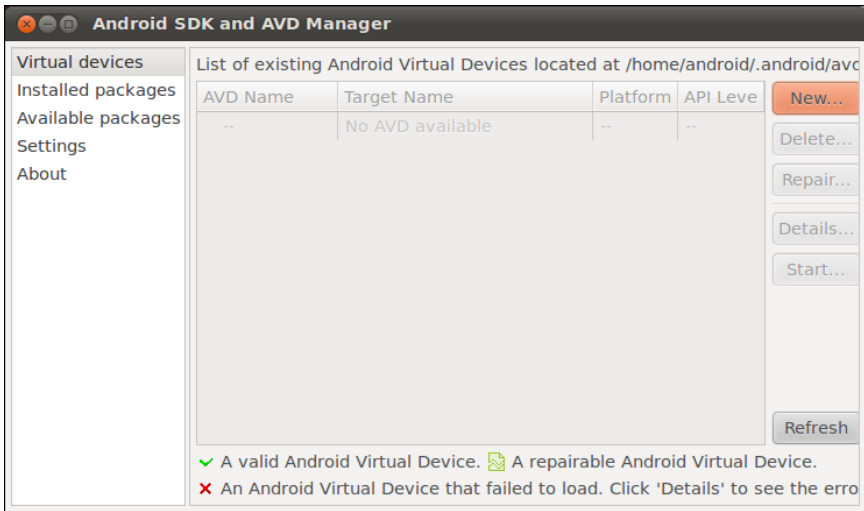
Android SDK and AVD Manager

Virtual devices
Installed packages
Available packages
Settings
About

List of existing Android Virtual Devices located at /home/android/.android/avc

| AVD Name | Target Name | Platform | API Leve |
|---|---|---|---|
| -- | No AVD available | -- | -- |

New...
Delete...
Repair...
Details...
Start...
Refresh

✓ A valid Android Virtual Device. A repairable Android Virtual Device.
✗ An Android Virtual Device that failed to load. Click 'Details' to see the erro